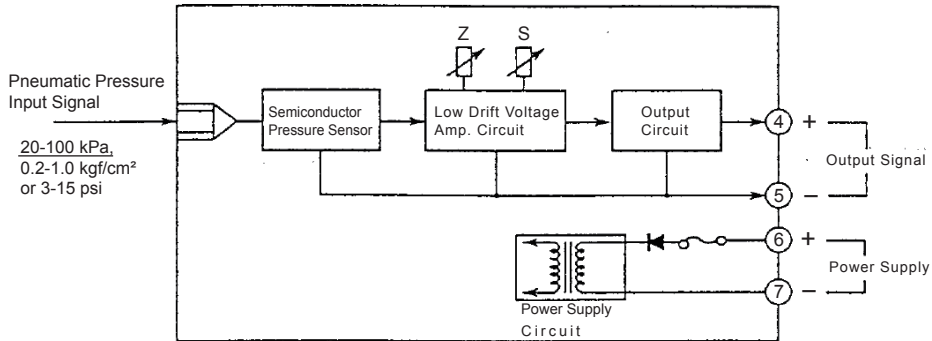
Pneumatic Pressure Input Signal

20-100 kPa, 0.2-1.0 kgf/cm² or 3-15 psi

Semiconductor Pressure Sensor

Z

S

Low Drift Voltage Amp. Circuit

Output Circuit

4 +

5 −

Output Signal

6 +

7 −

Power Supply

Power Supply Circuit